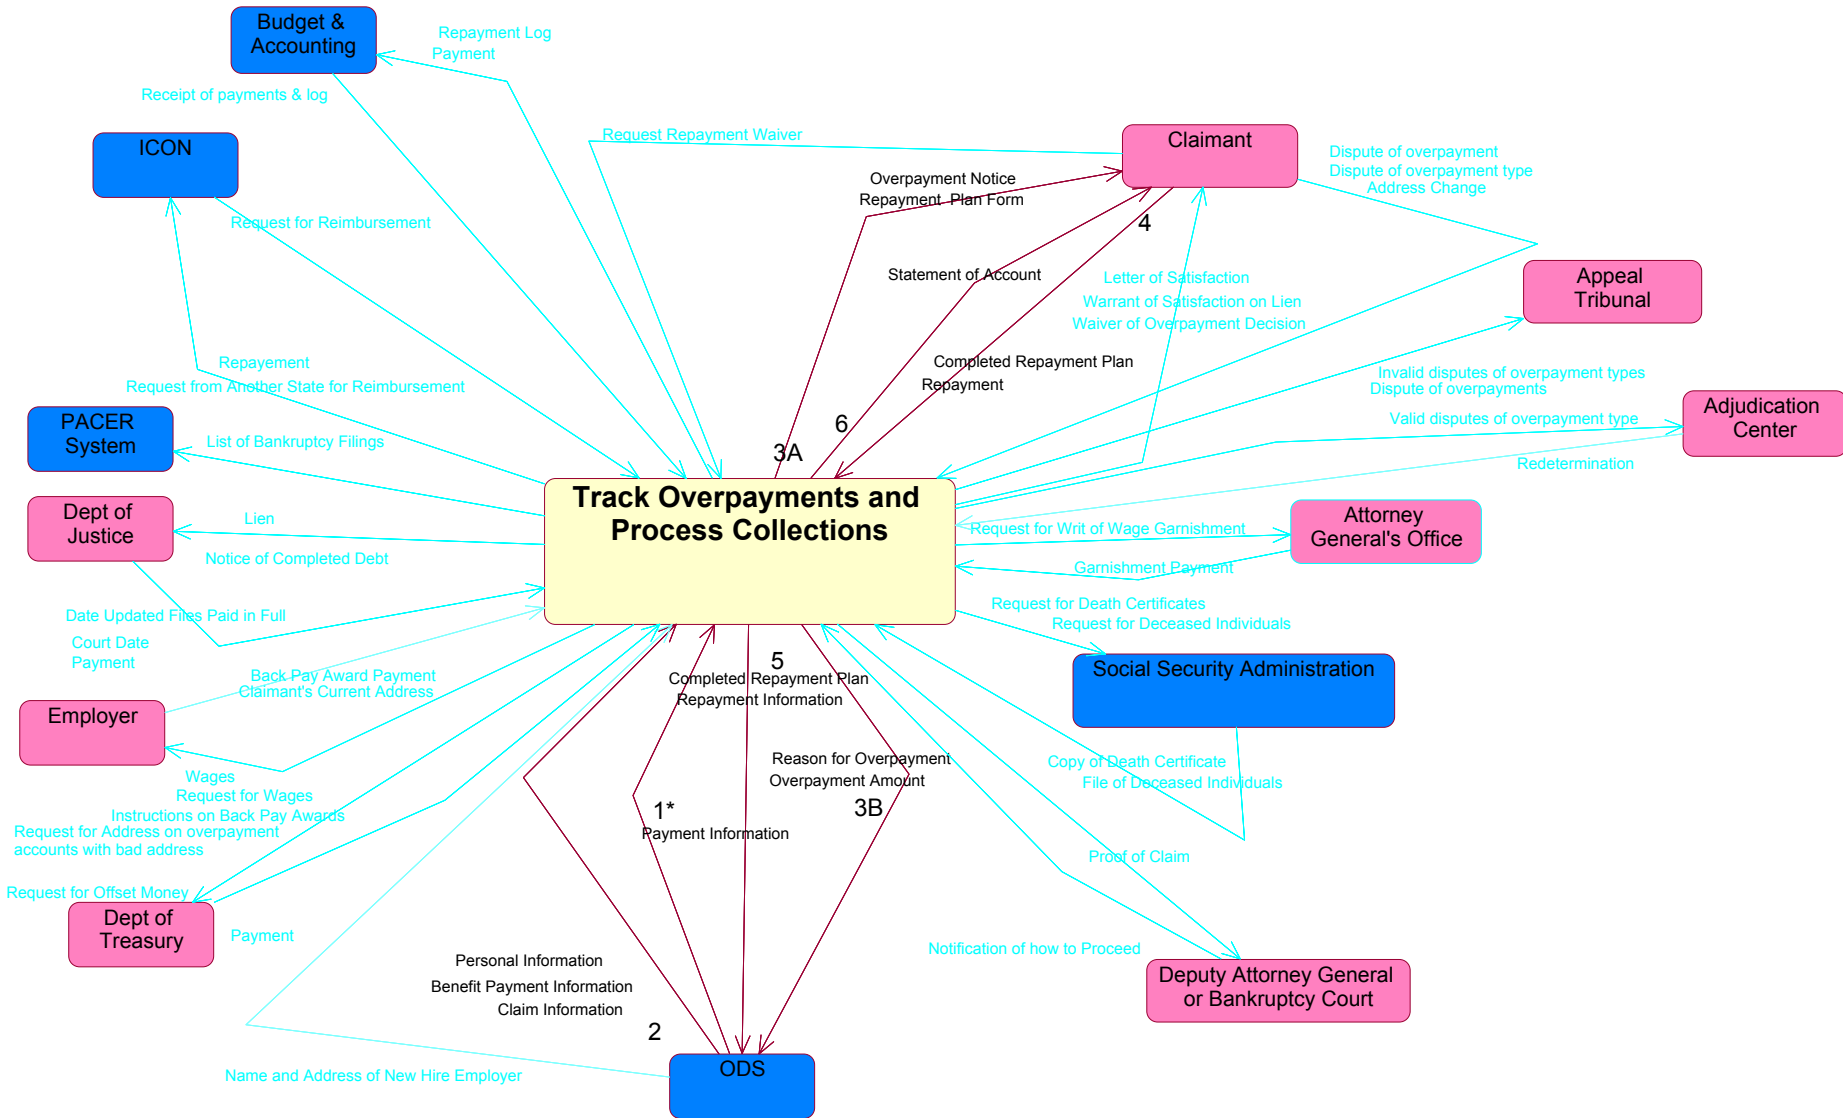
Budget & Accounting

Repayment Log
Payment

Receipt of payments & log

ICON

Request Repayment Waiver

Claimant

Dispute of overpayment
Dispute of overpayment type
Address Change

Overpayment Notice
Repayment Plan Form

4

Request for Reimbursement

Statement of Account

Letter of Satisfaction
Warrant of Satisfaction on Lien
Waiver of Overpayment Decision

Appeal Tribunal

Completed Repayment Plan
Repayment

Repayment
Request from Another State for Reimbursement

Invalid disputes of overpayment types
Dispute of overpayments

Adjudication Center

6

Valid disputes of overpayment type

PACER System

List of Bankruptcy Filings

3A

Track Overpayments and Process Collections

Redetermination

Dept of Justice

Lien

Request for Writ of Wage Garnishment

Attorney General's Office

Notice of Completed Debt

Garnishment Payment

Date Updated Files Paid in Full

Court Date
Payment

Request for Death Certificates
Request for Deceased Individuals

5

Back Pay Award Payment
Claimant's Current Address

Completed Repayment Plan
Repayment Information

Social Security Administration

Employer

Reason for Overpayment
Overpayment Amount

Copy of Death Certificate
File of Deceased Individuals

Wages
Request for Wages
Instructions on Back Pay Awards
Request for Address on overpayment accounts with bad address

1*

Payment Information

3B

Proof of Claim

Request for Offset Money

Dept of Treasury

Payment

Notification of how to Proceed

Personal Information
Benefit Payment Information
Claim Information

Deputy Attorney General or Bankruptcy Court

2

ODS

Name and Address of New Hire Employer